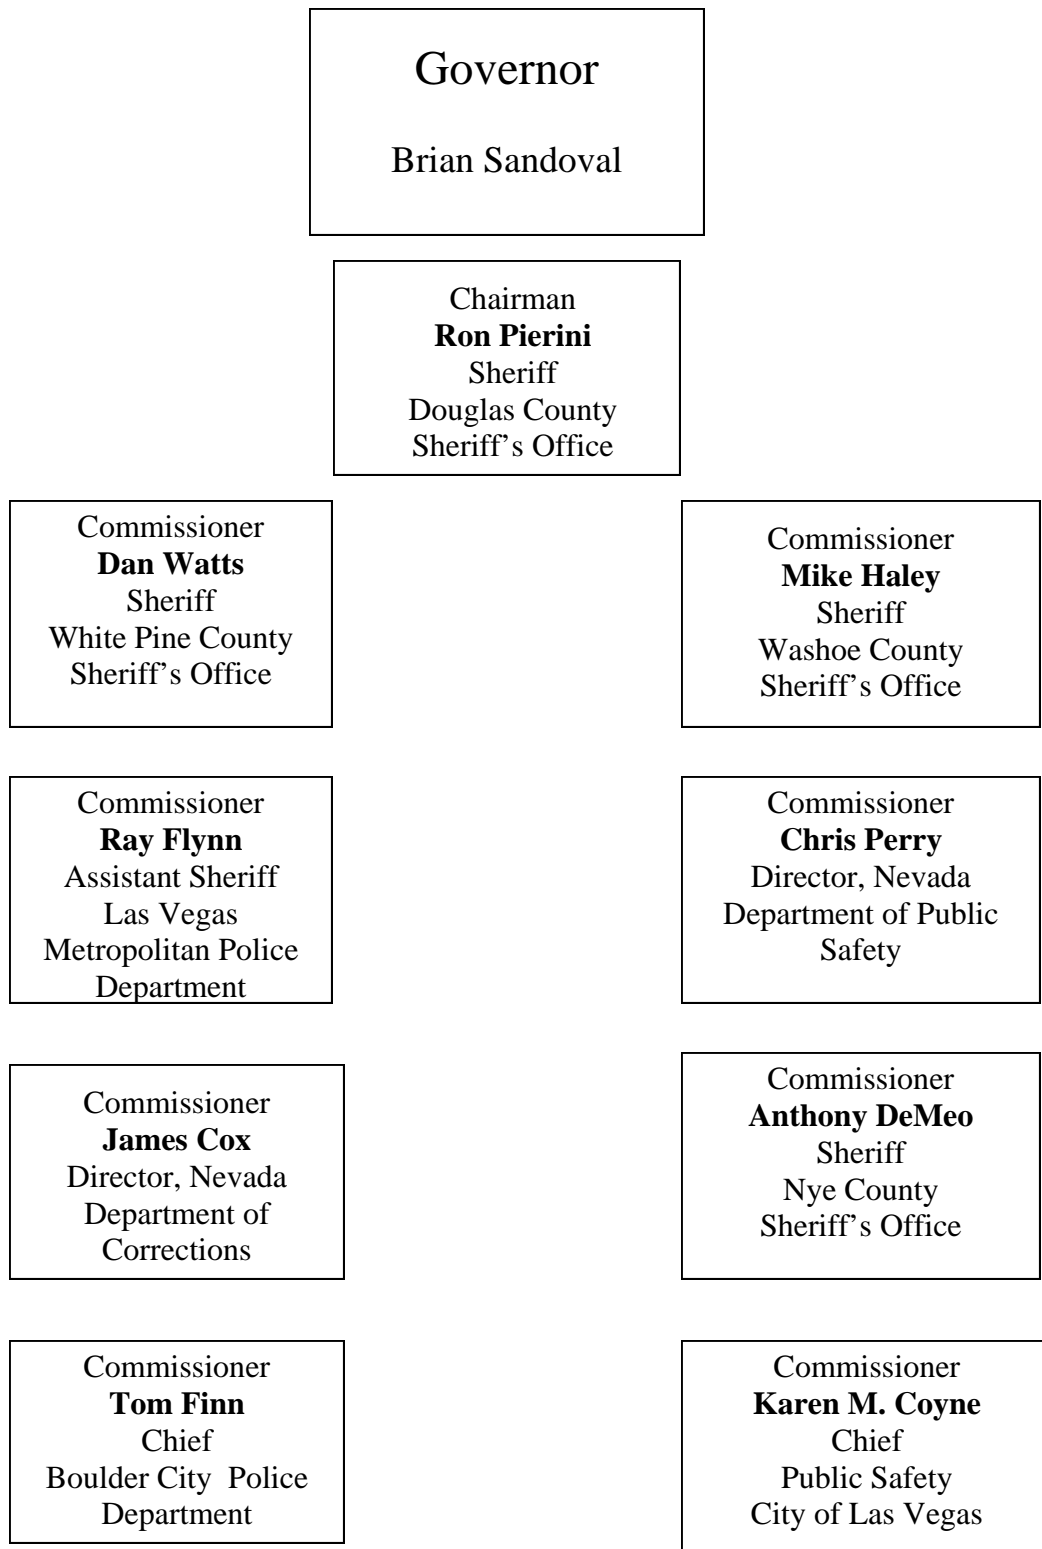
Governor

Brian Sandoval

Chairman
**Ron Pierini**
Sheriff
Douglas County
Sheriff's Office

Commissioner
**Dan Watts**
Sheriff
White Pine County
Sheriff's Office

Commissioner
**Mike Haley**
Sheriff
Washoe County
Sheriff's Office

Commissioner
**Ray Flynn**
Assistant Sheriff
Las Vegas
Metropolitan Police
Department

Commissioner
**Chris Perry**
Director, Nevada
Department of Public
Safety

Commissioner
**James Cox**
Director, Nevada
Department of
Corrections

Commissioner
**Anthony DeMeo**
Sheriff
Nye County
Sheriff's Office

Commissioner
**Tom Finn**
Chief
Boulder City Police
Department

Commissioner
**Karen M. Coyne**
Chief
Public Safety
City of Las Vegas